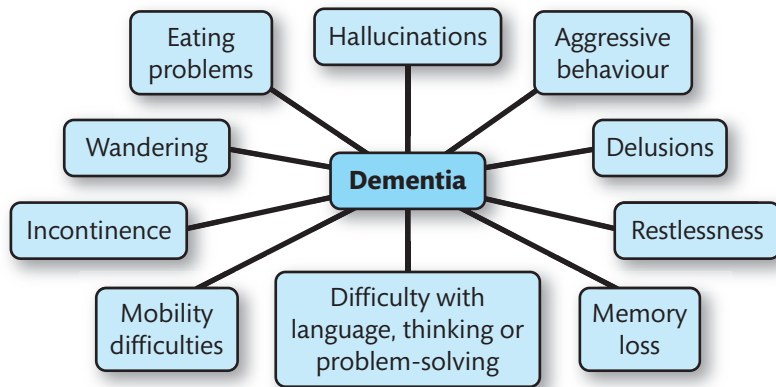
Eating problems

Hallucinations

Aggressive behaviour

Wandering

Dementia

Delusions

Incontinence

Restlessness

Mobility difficulties

Difficulty with language, thinking or problem-solving

Memory loss